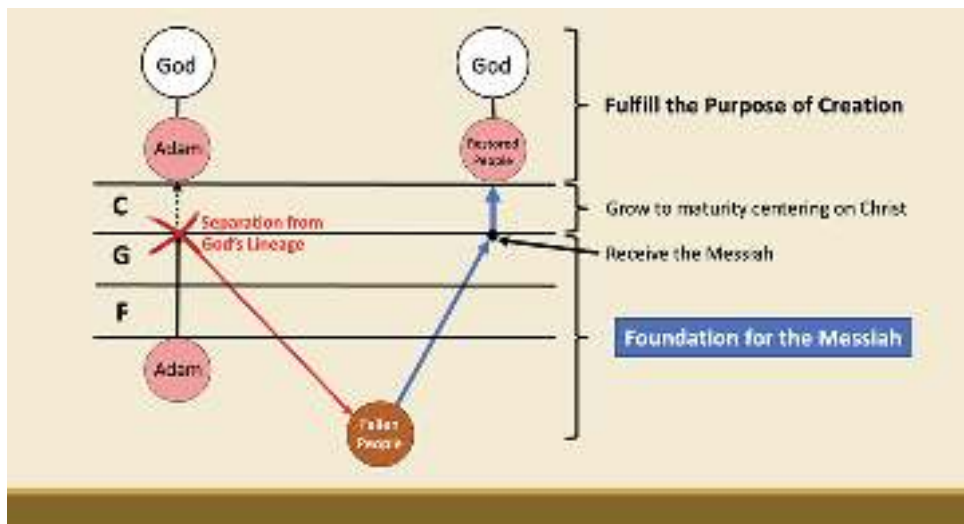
God

God

Adam

Restored People

Fulfill the Purpose of Creation

C

Separation from God's Lineage

Grow to maturity centering on Christ

G

Receive the Messiah

F

Foundation for the Messiah

Adam

Fallen People